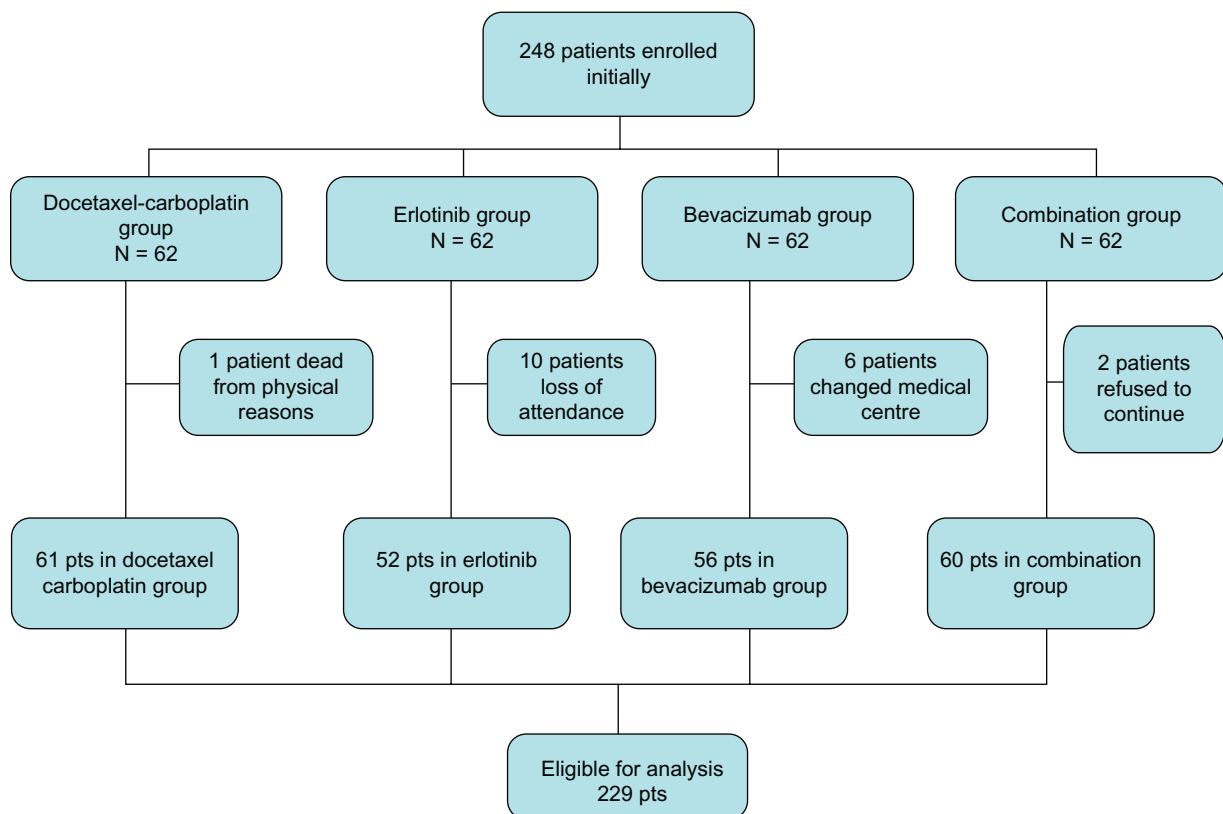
248 patients enrolled initially

Docetaxel-carboplatin group
N = 62

Erlotinib group
N = 62

Bevacizumab group
N = 62

Combination group
N = 62

1 patient dead from physical reasons

10 patients loss of attendance

6 patients changed medical centre

2 patients refused to continue

61 pts in docetaxel carboplatin group

52 pts in erlotinib group

56 pts in bevacizumab group

60 pts in combination group

Eligible for analysis
229 pts